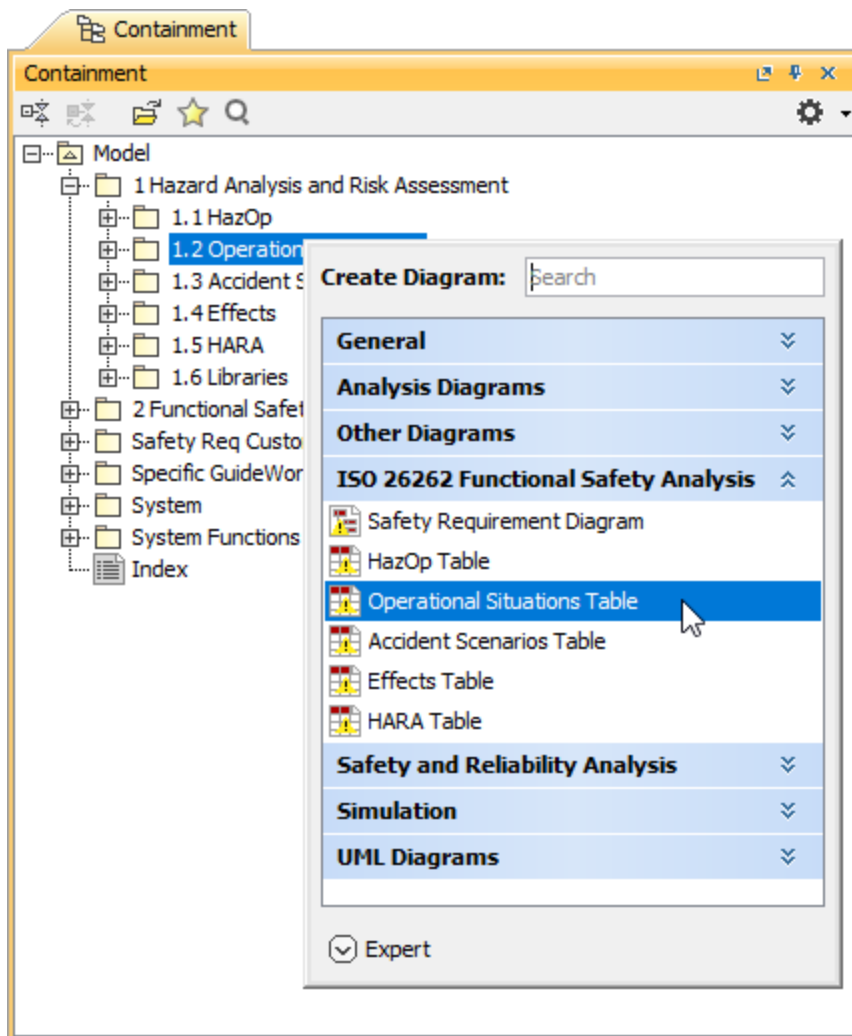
Containment

Containment

Model
1 Hazard Analysis and Risk Assessment
1.1 HazOp
1.2 Operation
1.3 Accident S
1.4 Effects
1.5 HARA
1.6 Libraries
2 Functional Safet
Safety Req Custo
Specific GuideWor
System
System Functions
Index

Create Diagram: Search

General
Analysis Diagrams
Other Diagrams
ISO 26262 Functional Safety Analysis
Safety Requirement Diagram
HazOp Table
Operational Situations Table
Accident Scenarios Table
Effects Table
HARA Table
Safety and Reliability Analysis
Simulation
UML Diagrams

Expert